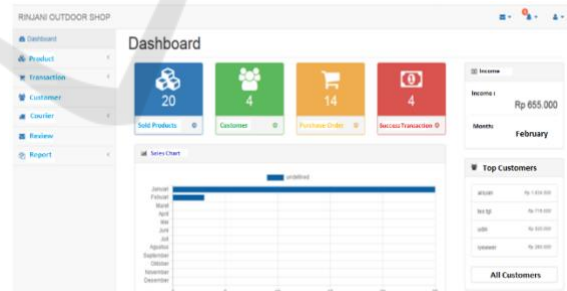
RINJANI OUTDOOR SHOP

Dashboard
Product
Transaction
Customer
Courier
Review
Report

Dashboard

20
Sold Products

4
Customer

14
Purchase Order

4
Success Transaction

Income
Income :
Rp 655.000
Month:
February

Sales Chart
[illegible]

Januari
Februari
Maret
April
Mei
Juni
Juli
Agustus
September
Oktober
November
Desember

Top Customers
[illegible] Rp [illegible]
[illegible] Rp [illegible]
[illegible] Rp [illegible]
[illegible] Rp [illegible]
All Customers